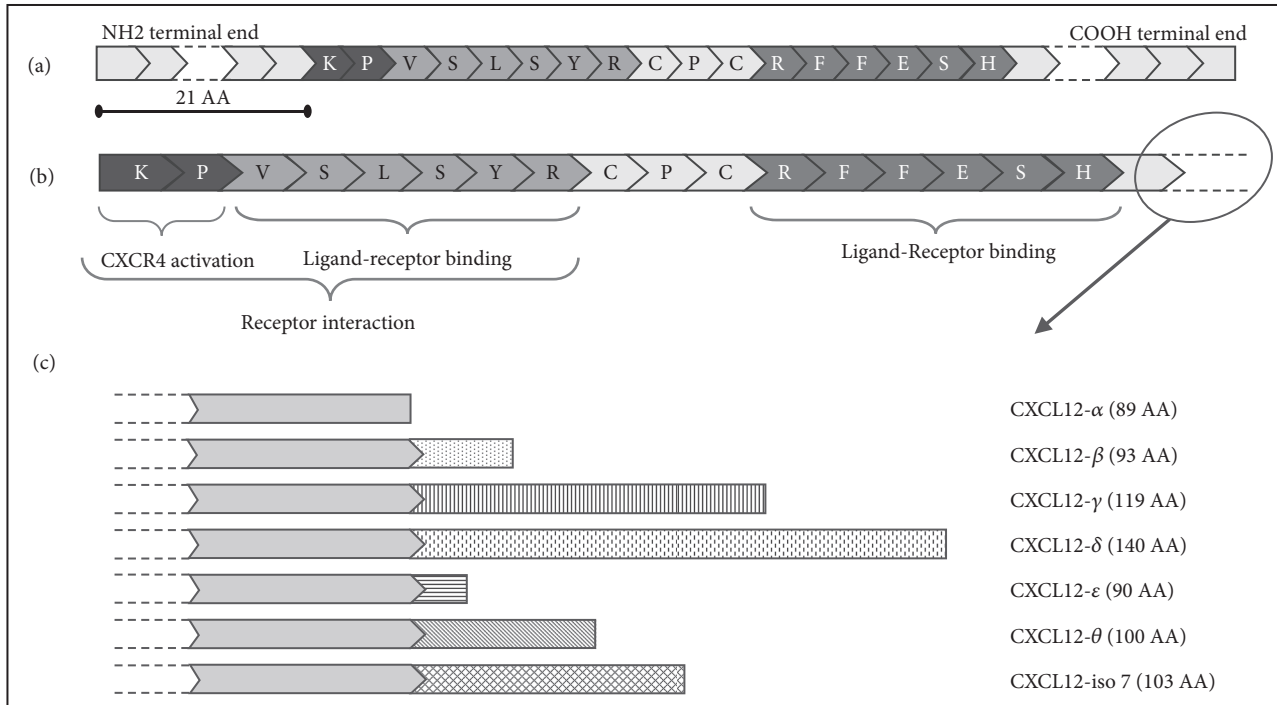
(a)

NH2 terminal end

COOH terminal end

K P V S L S Y R C P C R F F E S H

21 AA

(b)

K P V S L S Y R C P C R F F E S H

CXCR4 activation

Ligand-receptor binding

Ligand-Receptor binding

Receptor interaction

(c)

CXCL12-$\alpha$ (89 AA)

CXCL12-$\beta$ (93 AA)

CXCL12-$\gamma$ (119 AA)

CXCL12-$\delta$ (140 AA)

CXCL12-$\varepsilon$ (90 AA)

CXCL12-$\theta$ (100 AA)

CXCL12-iso 7 (103 AA)